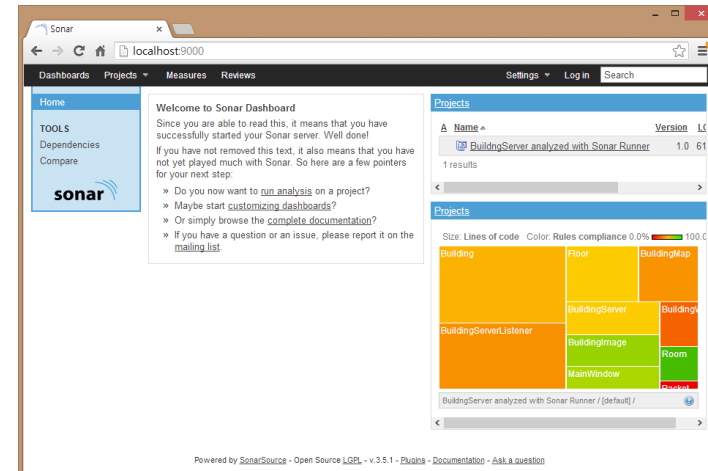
Sonar

localhost:9000

Dashboards Projects ▾ Measures Reviews Settings ▾ Log in Search

Home

TOOLS
Dependencies
Compare

sonar

Welcome to Sonar Dashboard

Since you are able to read this, it means that you have successfully started your Sonar server. Well done!

If you have not removed this text, it also means that you have not yet played much with Sonar. So here are a few pointers for your next step:

» Do you now want to run analysis on a project?
» Maybe start customizing dashboards?
» Or simply browse the complete documentation?
» If you have a question or an issue, please report it on the mailing list.

Projects

| A | Name ▴ | Version | LC |
|---|---|---|---|
| | BuildngServer analyzed with Sonar Runner | 1.0 | 61 |

1 results

Projects

Size: Lines of code Color: Rules compliance 0.0% 100.0

Building
Floor
BuildingMap
BuildingServer
BuildingServerListener
BuildingImage
Room
MainWindow
Packet

BuildngServer analyzed with Sonar Runner / [default] /

Powered by SonarSource - Open Source LGPL - v.3.5.1 - Plugins - Documentation - Ask a question